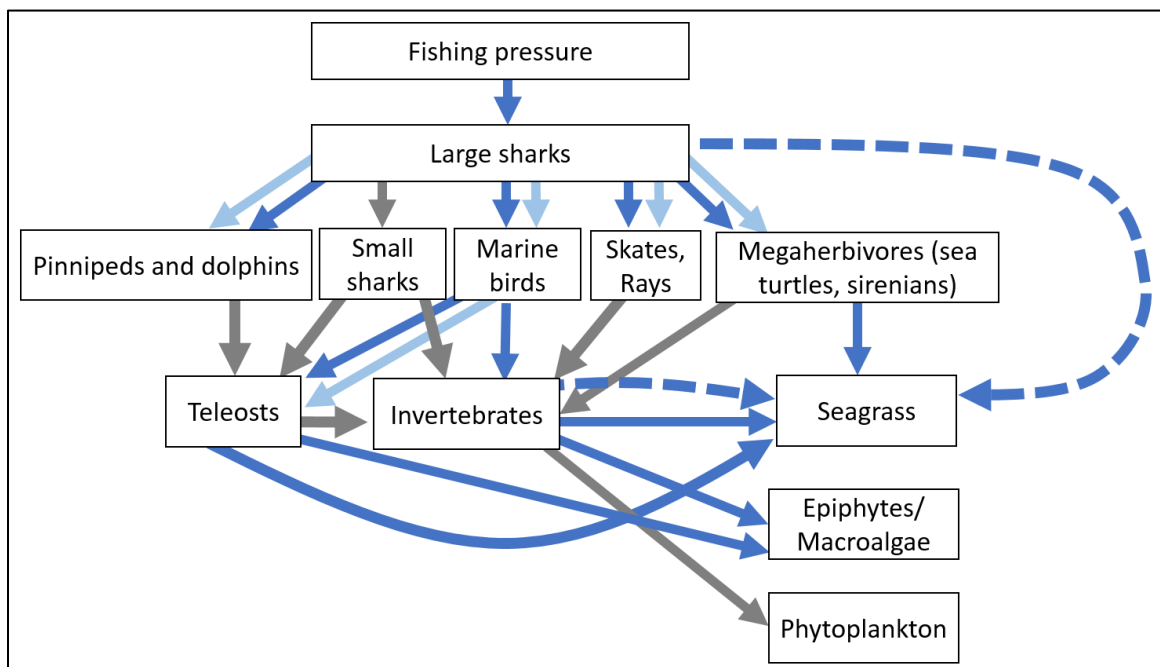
Fishing pressure

Large sharks

Pinnipeds and dolphins

Small sharks

Marine birds

Skates, Rays

Megaherbivores (sea turtles, sirenians)

Teleosts

Invertebrates

Seagrass

Epiphytes/ Macroalgae

Phytoplankton